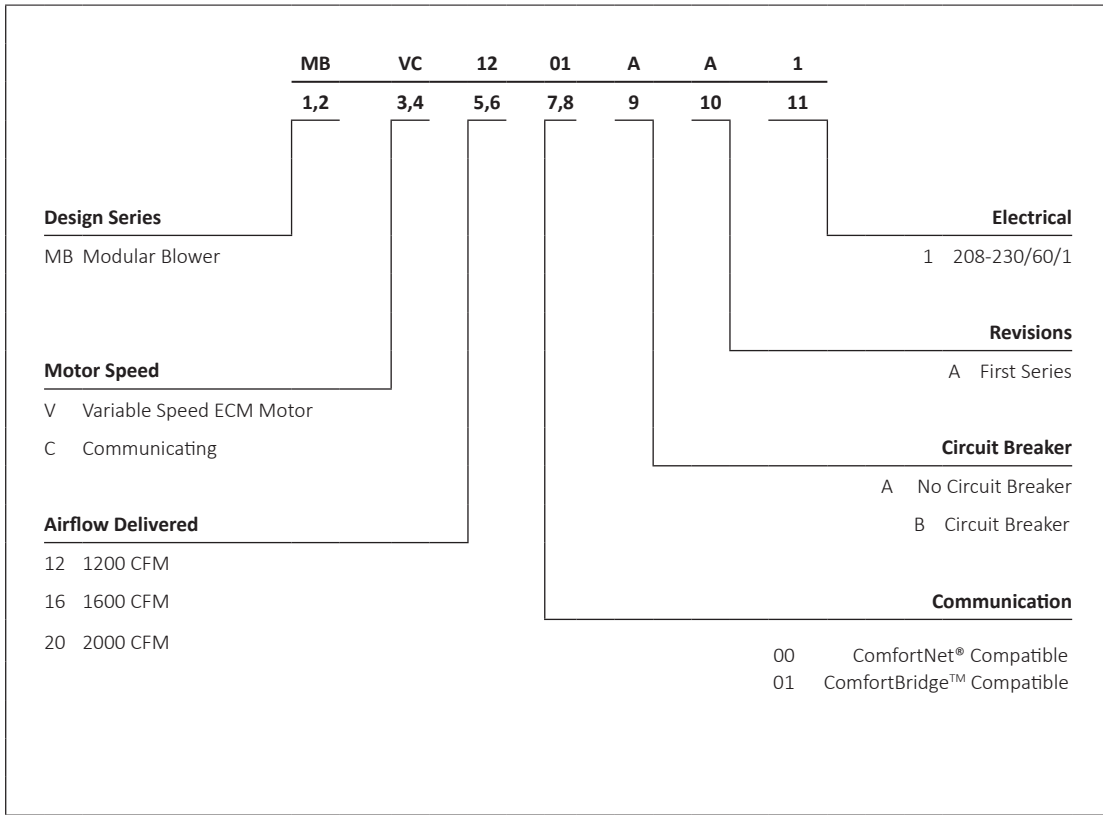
| MB | VC | 12 | 01 | A | A | 1 |
|---|---|---|---|---|---|---|
| 1,2 | 3,4 | 5,6 | 7,8 | 9 | 10 | 11 |

**Design Series**

MB Modular Blower

**Motor Speed**

V Variable Speed ECM Motor

C Communicating

**Airflow Delivered**

12 1200 CFM

16 1600 CFM

20 2000 CFM

**Electrical**

1 208-230/60/1

**Revisions**

A First Series

**Circuit Breaker**

A No Circuit Breaker

B Circuit Breaker

**Communication**

00 ComfortNet® Compatible
01 ComfortBridge™ Compatible